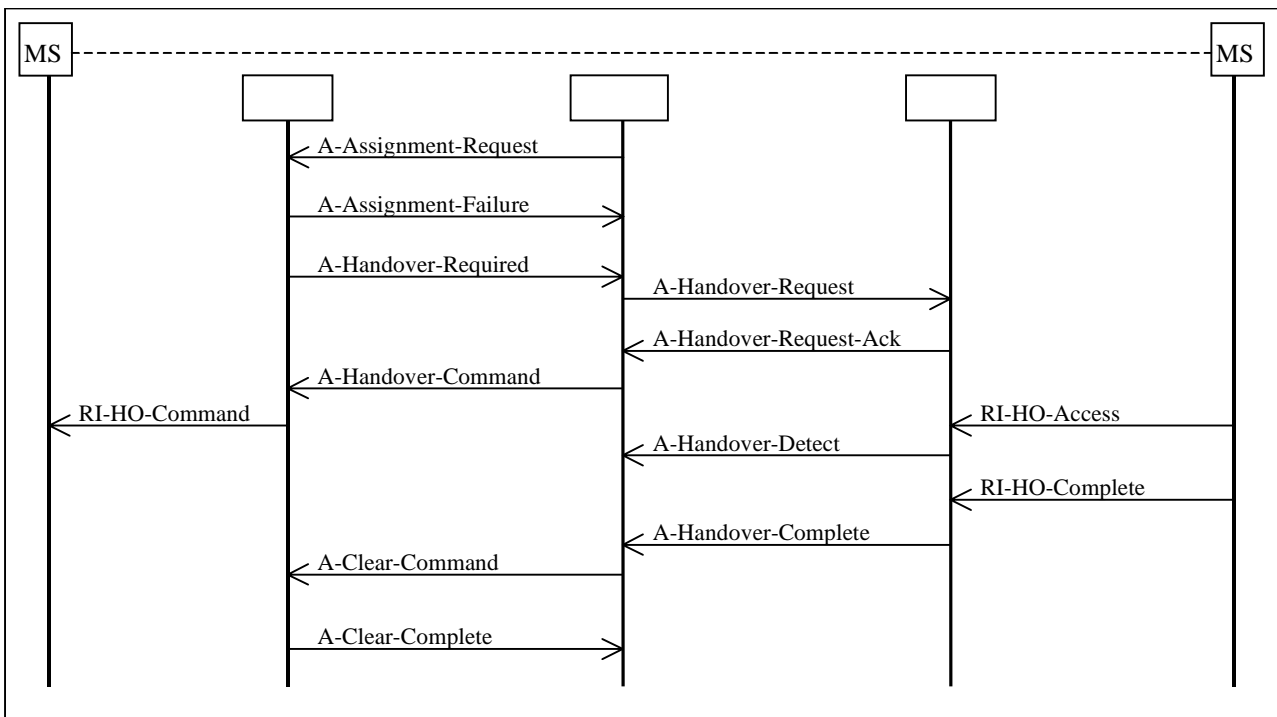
MS
MS

A-Assignment-Request
A-Assignment-Failure
A-Handover-Required
A-Handover-Request
A-Handover-Request-Ack
A-Handover-Command
RI-HO-Command
RI-HO-Access
A-Handover-Detect
RI-HO-Complete
A-Handover-Complete
A-Clear-Command
A-Clear-Complete